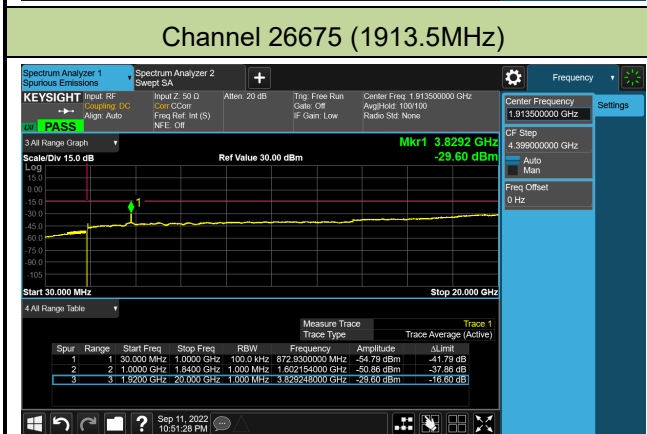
Channel 26675 (1913.5MHz)

Spectrum Analyzer 1
Spurious Emissions

Spectrum Analyzer 2
Swept SA

+

Frequency

KEYSIGHT
Input: RF
Coupling: DC
Align: Auto

Input Z: 50 Ω
Corr CCorr
Freq Ref: Int (S)
NFE: Off

Atten: 20 dB

Trig: Free Run
Gate: Off
IF Gain: Low

Center Freq: 1.913500000 GHz
Avg|Hold: 100/100
Radio Std: None

LXI PASS

3 All Range Graph

Mkr1 3.8292 GHz
-29.60 dBm

Scale/Div 15.0 dB
Ref Value 30.00 dBm

Log
15.0
0.00
-15.0
-30.0
-45.0
-60.0
-75.0
-90.0
-105

1

Start 30.000 MHz
Stop 20.000 GHz

4 All Range Table

| Measure Trace | Trace 1 |
|---|---|
| Trace Type | Trace Average (Active) |

| Spur | Range | Start Freq | Stop Freq | RBW | Frequency | Amplitude | ΔLimit |
|---|---|---|---|---|---|---|---|
| 1 | 1 | 30.000 MHz | 1.0000 GHz | 100.0 kHz | 872.9300000 MHz | -54.79 dBm | -41.79 dB |
| 2 | 1 | 1.0000 GHz | 1.8400 GHz | 1.000 MHz | 1.602154000 GHz | -50.86 dBm | -37.86 dB |
| 3 | 3 | 1.9200 GHz | 20.000 GHz | 1.000 MHz | 3.829248000 GHz | -29.60 dBm | -16.60 dB |

Center Frequency
1.913500000 GHz

Settings

CF Step
4.399000000 GHz
Auto
Man

Freq Offset
0 Hz

?
Sep 11, 2022
10:51:28 PM